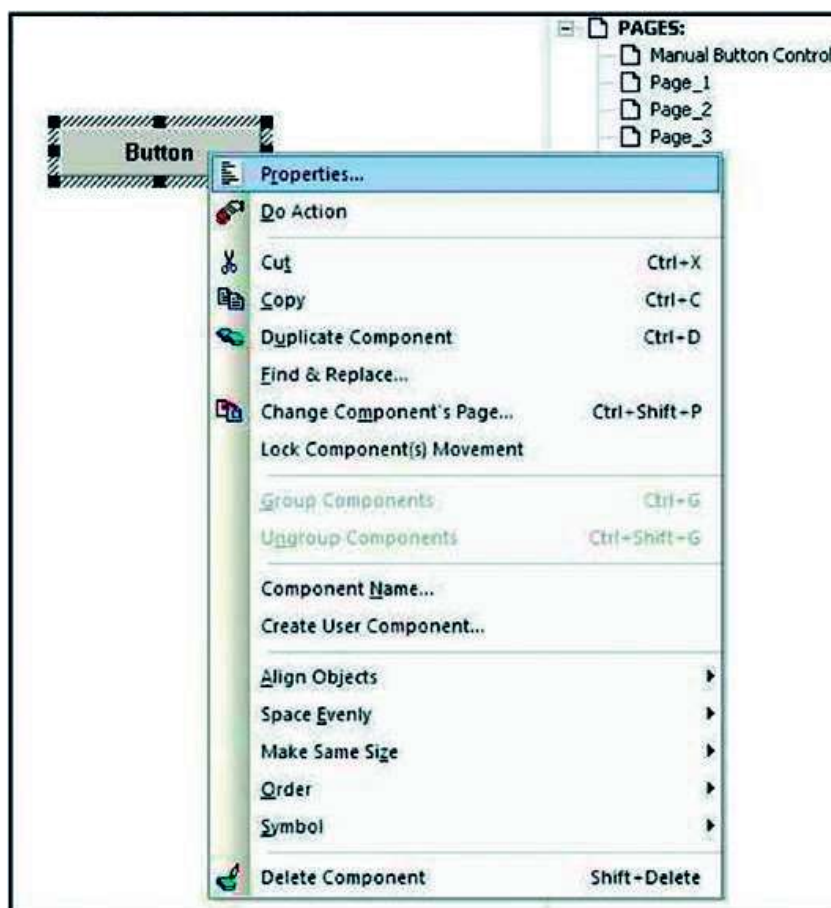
PAGES:
Manual Button Control
Page_1
Page_2
Page_3

Button

Properties...
Do Action
Cut Ctrl+X
Copy Ctrl+C
Duplicate Component Ctrl+D
Find & Replace...
Change Component's Page... Ctrl+Shift+P
Lock Component(s) Movement
Group Components Ctrl+G
Ungroup Components Ctrl+Shift+G
Component Name...
Create User Component...
Align Objects
Space Evenly
Make Same Size
Order
Symbol
Delete Component Shift+Delete